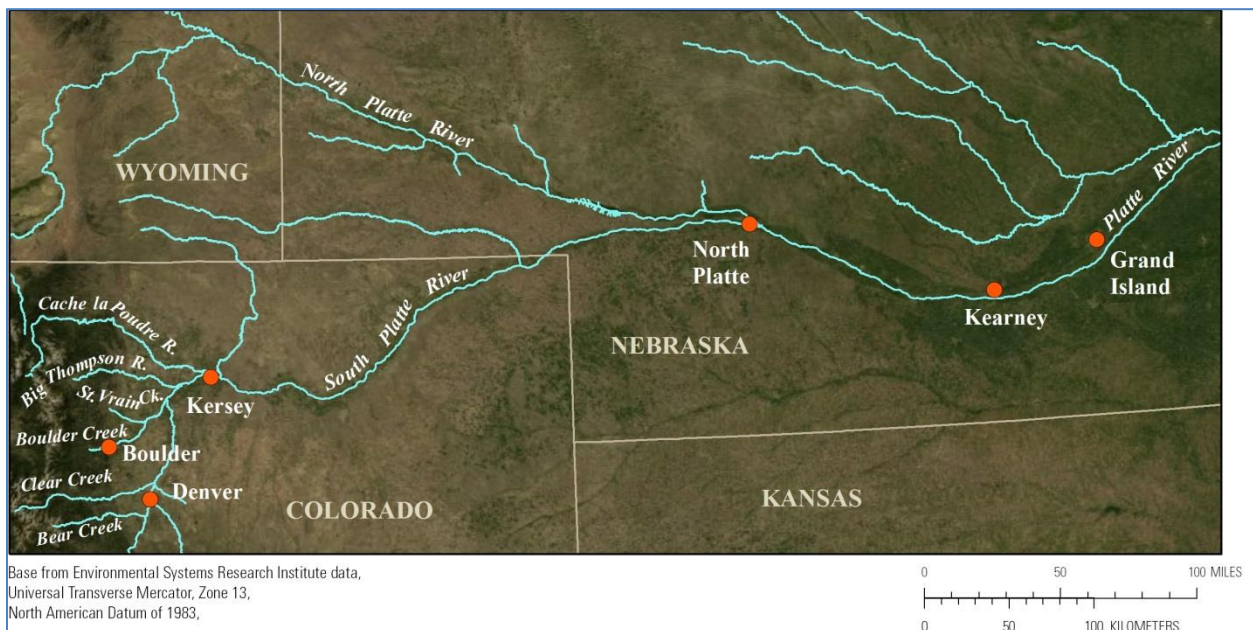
North Platte River

WYOMING

Platte River

North Platte

Grand Island

Kearney

Cache la Poudre R.

South Platte River

NEBRASKA

Big Thompson R.

St. Vrain Ck.

Kersey

Boulder Creek

Boulder

Clear Creek

Denver

Bear Creek

COLORADO

KANSAS

Base from Environmental Systems Research Institute data,
Universal Transverse Mercator, Zone 13,
North American Datum of 1983,

0 50 100 MILES

0 50 100 KILOMETERS